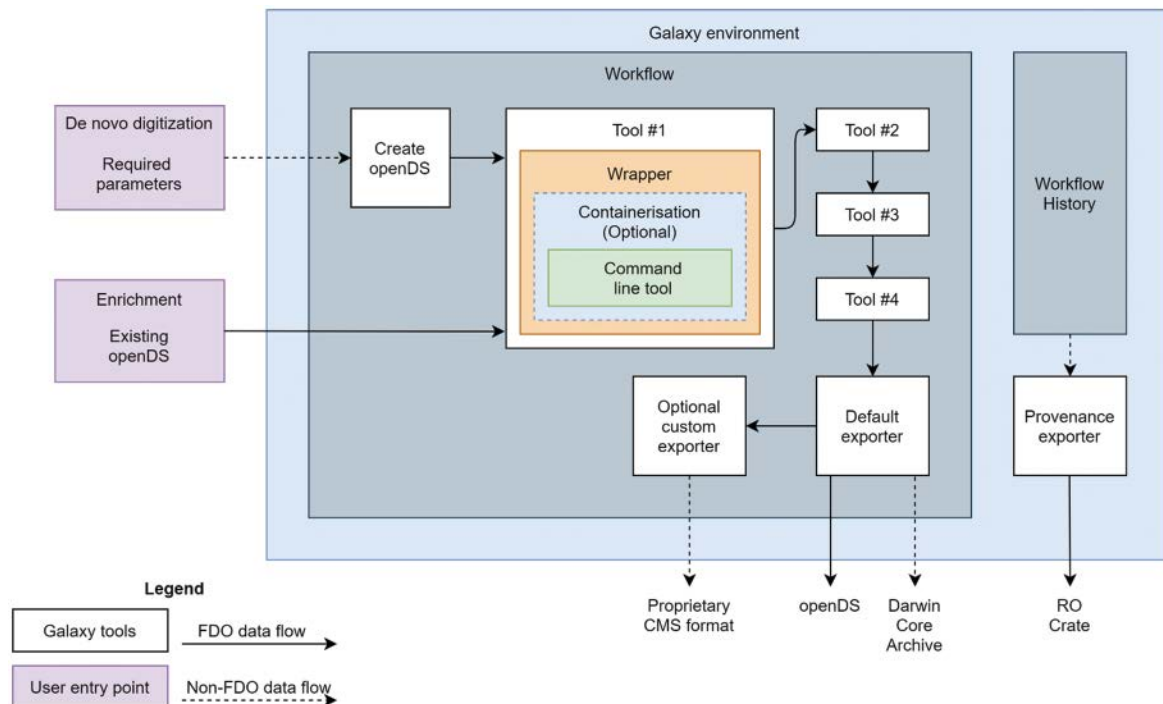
Galaxy environment

Workflow

De novo digitization

Required parameters

Create openDS

Tool #1

Wrapper

Containerisation (Optional)

Command line tool

Tool #2

Tool #3

Tool #4

Workflow History

Enrichment

Existing openDS

Optional custom exporter

Default exporter

Provenance exporter

Proprietary CMS format

openDS

Darwin Core Archive

RO Crate

Legend

Galaxy tools

FDO data flow

User entry point

Non-FDO data flow